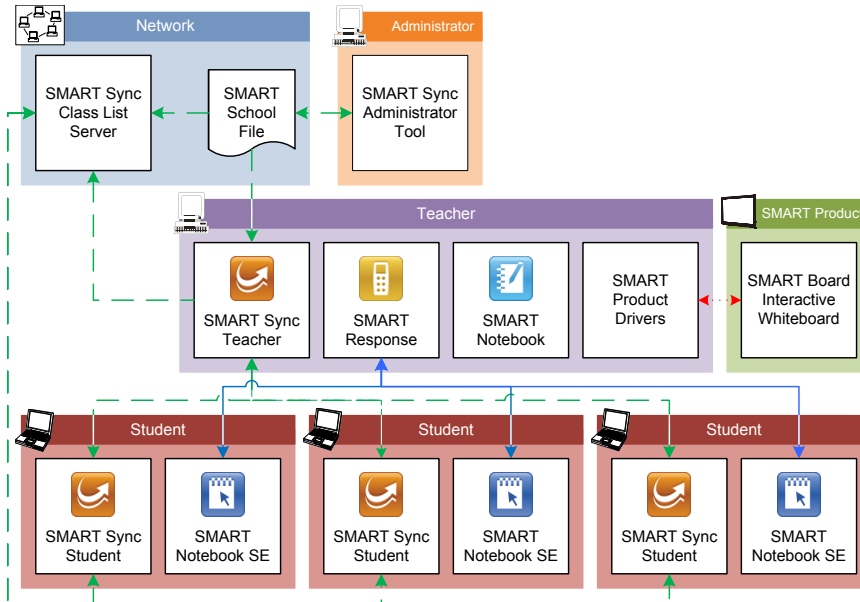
Network

SMART Sync Class List Server

SMART School File

Administrator

SMART Sync Administrator Tool

Teacher

SMART Produc

SMART Sync Teacher

SMART Response

SMART Notebook

SMART Product Drivers

SMART Board Interactive Whiteboard

Student

SMART Sync Student

SMART Notebook SE

Student

SMART Sync Student

SMART Notebook SE

Student

SMART Sync Student

SMART Notebook SE